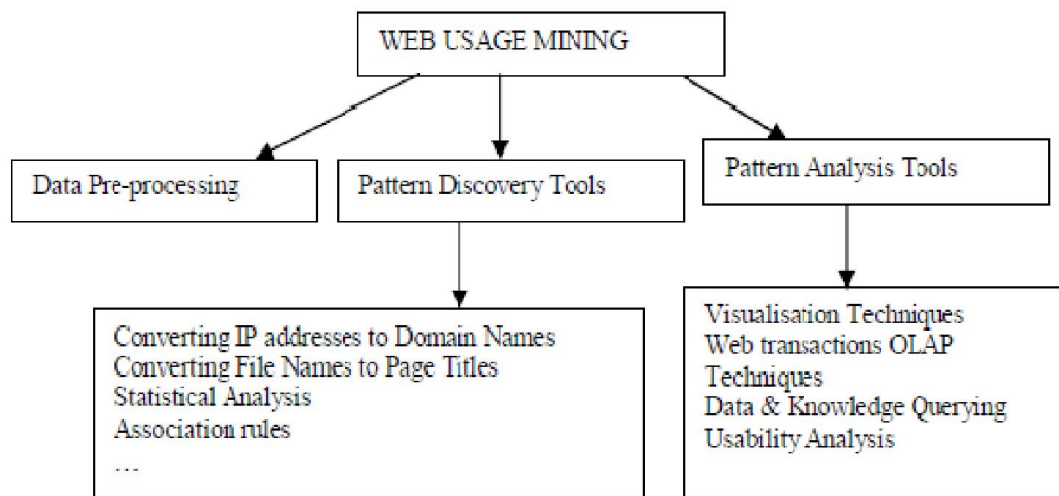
WEB USAGE MINING

Data Pre-processing

Pattern Discovery Tools

Pattern Analysis Tools

Converting IP addresses to Domain Names
Converting File Names to Page Titles
Statistical Analysis
Association rules
...

Visualisation Techniques
Web transactions OLAP Techniques
Data & Knowledge Querying
Usability Analysis